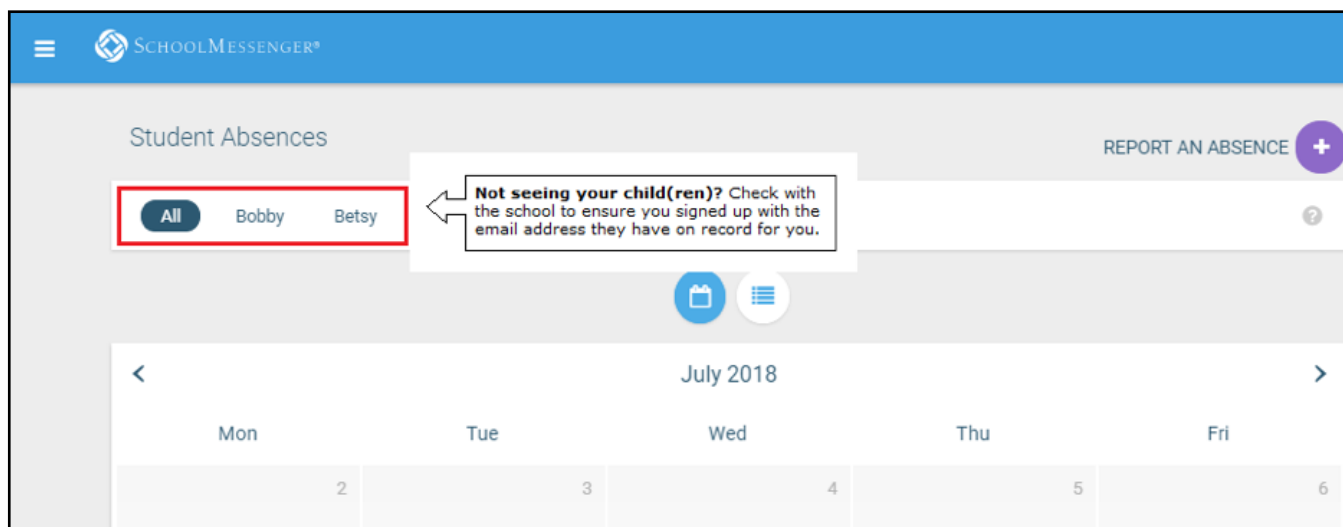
SchoolMessenger®

Student Absences

REPORT AN ABSENCE +

All Bobby Betsy

**Not seeing your child(ren)?** Check with the school to ensure you signed up with the email address they have on record for you.

July 2018

| Mon | Tue | Wed | Thu | Fri |
|---|---|---|---|---|
| 2 | 3 | 4 | 5 | 6 |